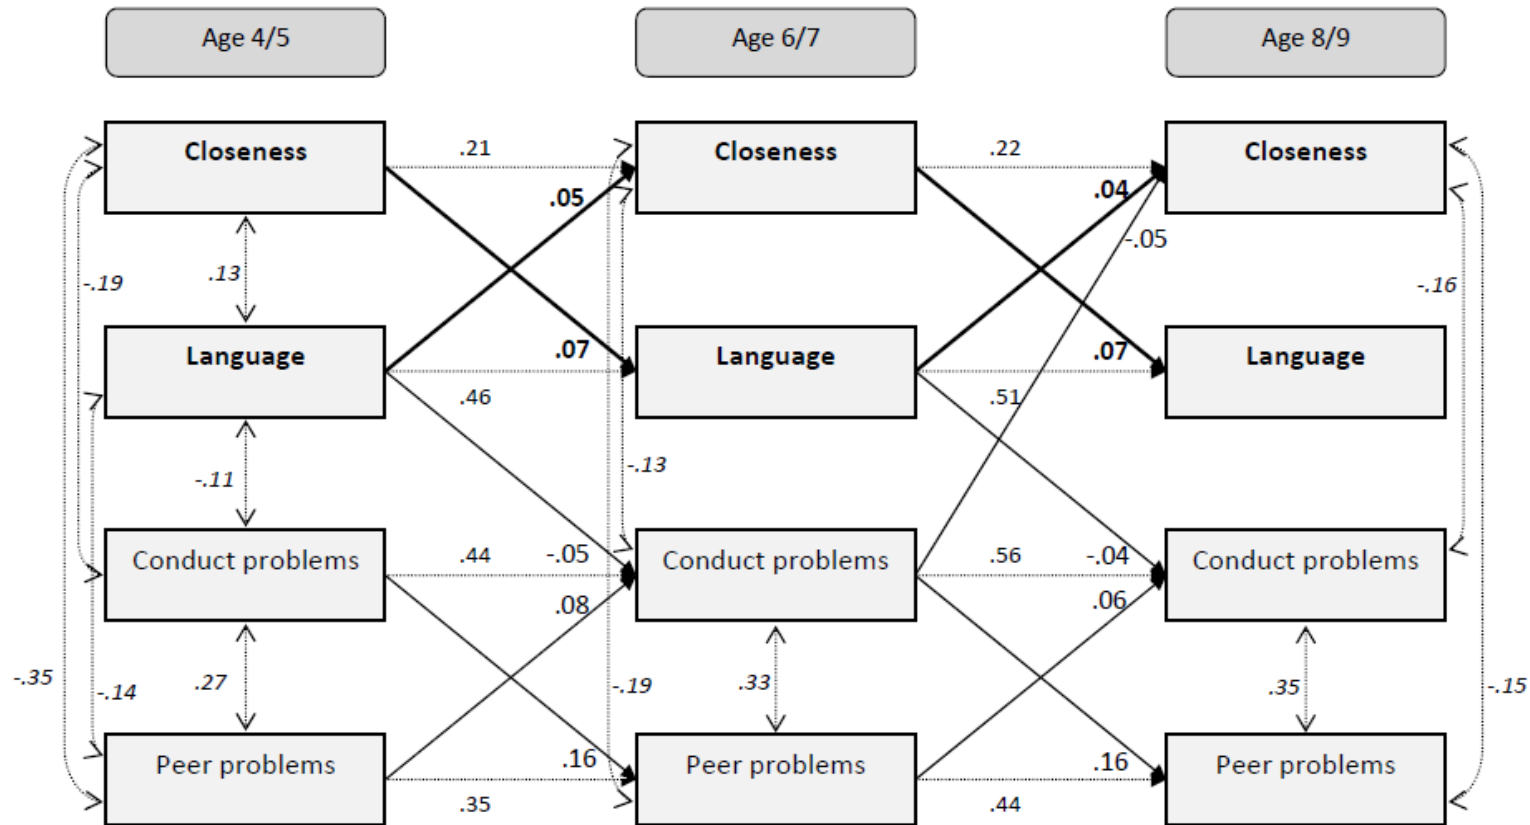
Age 4/5

Age 6/7

Age 8/9

Closeness

Closeness

Closeness

.21

.22

.05

.04

-.05

.13

-.19

-.16

Language

Language

Language

.07

.07

.46

.51

-.13

-.11

Conduct problems

Conduct problems

Conduct problems

.44

-.05

.56

-.04

.08

.06

-.35

-.14

.27

-.19

.33

.35

-.15

Peer problems

Peer problems

Peer problems

.16

.16

.35

.44